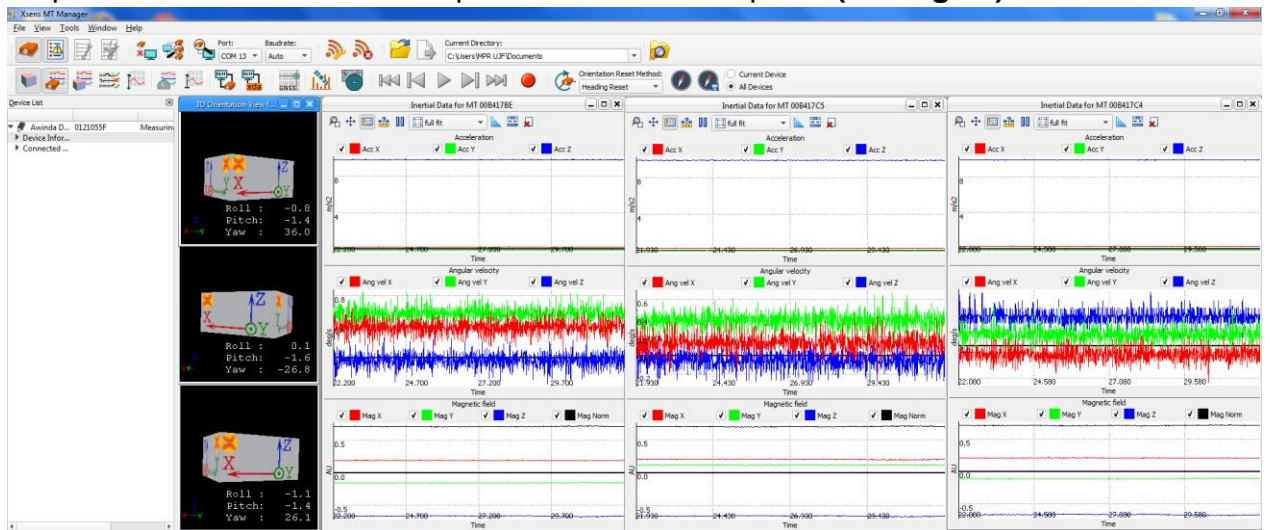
Xsens MT Manager

File View Tools Window Help

Port: COM 13 Baudrate: Auto

Current Directory: C:\Users\MPR UJF\Documents

Orientation Reset Method: Heading Reset

Current Device
All Devices

Device List

Awinda D... 0121055F Measuring
Device Infor...
Connected ...

3D Orientation View f...

Roll : -0.8
Pitch: -1.4
Yaw : 36.0

Roll : 0.1
Pitch: -1.6
Yaw : -26.8

Roll : -1.1
Pitch: -1.4
Yaw : 26.1

Inertial Data for MT 00B417BE

full fit

Acceleration
Acc X Acc Y Acc Z
m/s2
8
4
22.200 24.700 27.200 29.700
Time

Angular velocity
Ang vel X Ang vel Y Ang vel Z
deg/s
0.8
22.200 24.700 27.200 29.700
Time

Magnetic field
Mag X Mag Y Mag Z Mag Norm
AU
0.5
0.0
-0.5
22.200 24.700 27.200 29.700
Time

Inertial Data for MT 00B417C5

full fit

Acceleration
Acc X Acc Y Acc Z
m/s2
8
4
21.930 24.430 26.930 29.430
Time

Angular velocity
Ang vel X Ang vel Y Ang vel Z
deg/s
0.6
21.930 24.430 26.930 29.430
Time

Magnetic field
Mag X Mag Y Mag Z Mag Norm
AU
0.5
0.0
-0.5
21.930 24.430 26.930 29.430
Time

Inertial Data for MT 00B417C4

full fit

Acceleration
Acc X Acc Y Acc Z
m/s2
8
4
22.080 24.580 27.080 29.580
Time

Angular velocity
Ang vel X Ang vel Y Ang vel Z
deg/s
22.080 24.580 27.080 29.580
Time

Magnetic field
Mag X Mag Y Mag Z Mag Norm
AU
0.5
0.0
-0.5
22.080 24.580 27.080 29.580
Time